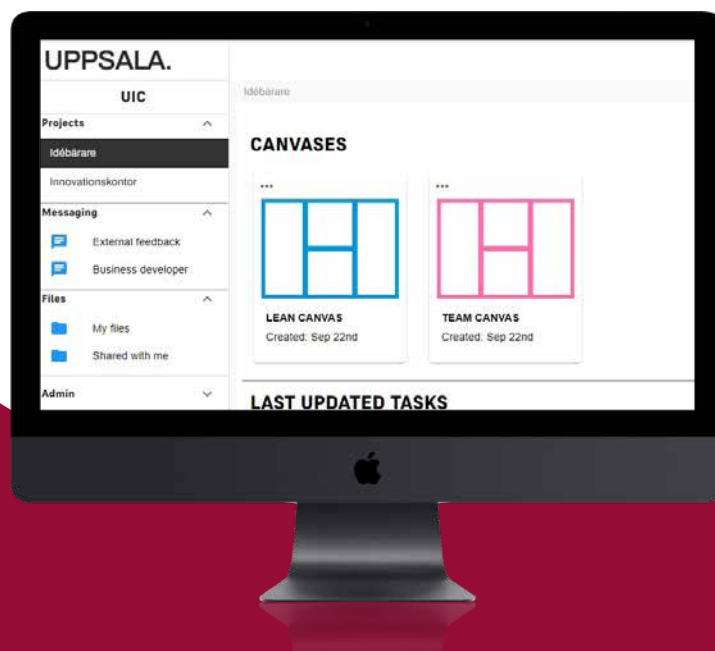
UPPSALA.

UIC

Projects

Idébärare

Innovationskontor

Messaging

External feedback

Business developer

Files

My files

Shared with me

Admin

Idébärare

CANVASES

...

LEAN CANVAS

Created: Sep 22nd

...

TEAM CANVAS

Created: Sep 22nd

LAST UPDATED TASKS